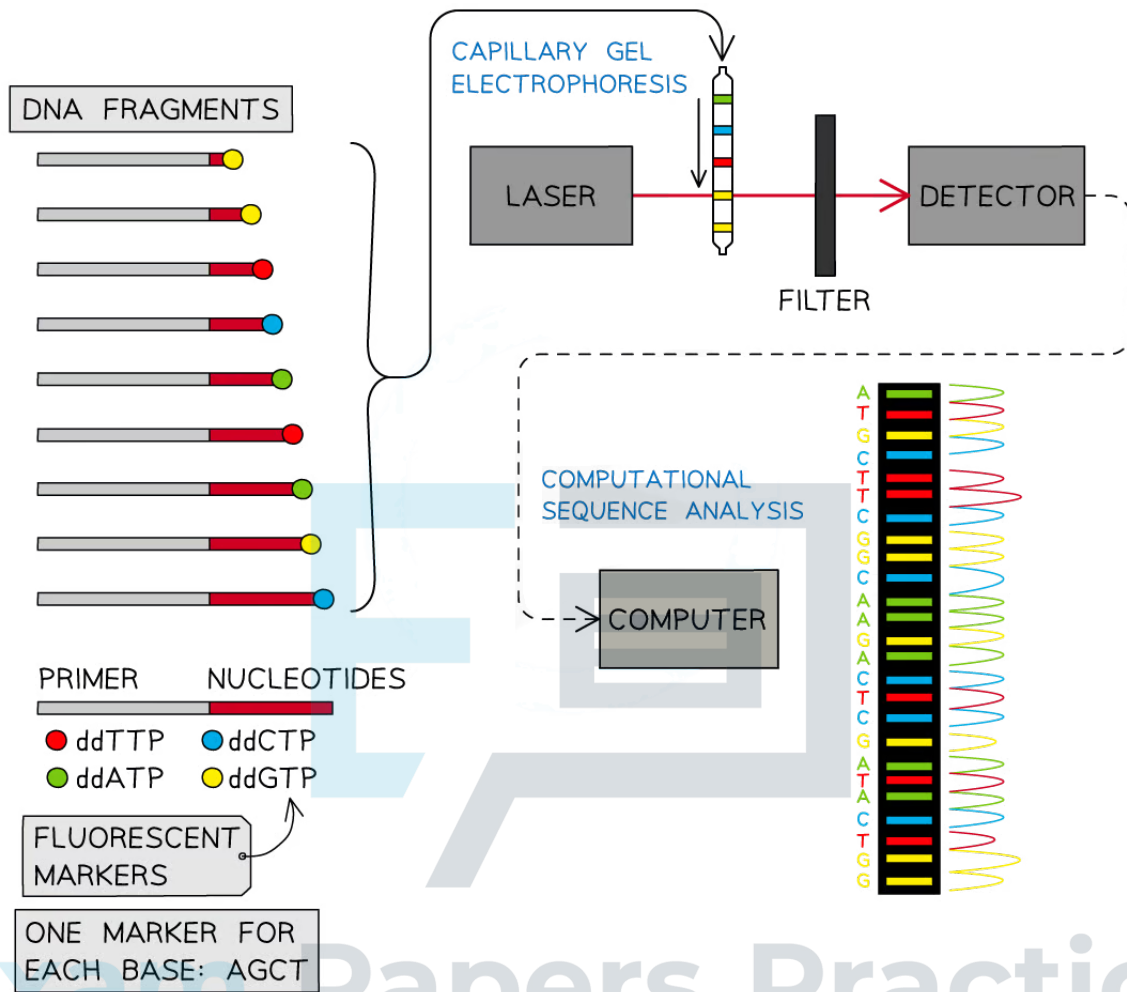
DNA FRAGMENTS

CAPILLARY GEL ELECTROPHORESIS

LASER

DETECTOR

FILTER

COMPUTATIONAL SEQUENCE ANALYSIS

COMPUTER

A
T
G
C
T
T
C
G
G
C
A
A
G
A
C
T
C
G
A
T
A
C
T
G
G

PRIMER NUCLEOTIDES

ddTTP ddCTP
ddATP ddGTP

FLUORESCENT MARKERS

ONE MARKER FOR EACH BASE: AGCT

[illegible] Papers Practi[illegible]